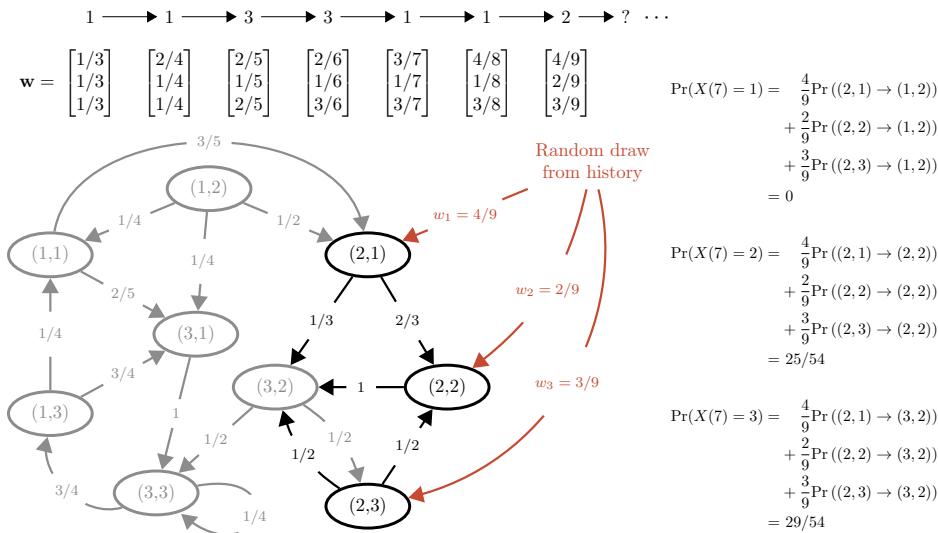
1 → 1 → 3 → 3 → 1 → 1 → 2 → ? · · ·

$\mathbf{w} = \begin{bmatrix}1/3\\1/3\\1/3\end{bmatrix} \begin{bmatrix}2/4\\1/4\\1/4\end{bmatrix} \begin{bmatrix}2/5\\1/5\\2/5\end{bmatrix} \begin{bmatrix}2/6\\1/6\\3/6\end{bmatrix} \begin{bmatrix}3/7\\1/7\\3/7\end{bmatrix} \begin{bmatrix}4/8\\1/8\\3/8\end{bmatrix} \begin{bmatrix}4/9\\2/9\\3/9\end{bmatrix}$

3/5
(1,2)
1/4
1/2
(1,1)
1/4
(2,1)
2/5
1/4
(3,1)
1/3
2/3
3/4
(3,2)
1
(2,2)
(1,3)
1
1/2
1/2
1/2
1/2
3/4
(3,3)
(2,3)
1/4

Random draw from history
$w_1 = 4/9$
$w_2 = 2/9$
$w_3 = 3/9$

$\Pr(X(7)=1) = \frac{4}{9}\Pr((2,1)\to(1,2)) + \frac{2}{9}\Pr((2,2)\to(1,2)) + \frac{3}{9}\Pr((2,3)\to(1,2)) = 0$

$\Pr(X(7)=2) = \frac{4}{9}\Pr((2,1)\to(2,2)) + \frac{2}{9}\Pr((2,2)\to(2,2)) + \frac{3}{9}\Pr((2,3)\to(2,2)) = 25/54$

$\Pr(X(7)=3) = \frac{4}{9}\Pr((2,1)\to(3,2)) + \frac{2}{9}\Pr((2,2)\to(3,2)) + \frac{3}{9}\Pr((2,3)\to(3,2)) = 29/54$